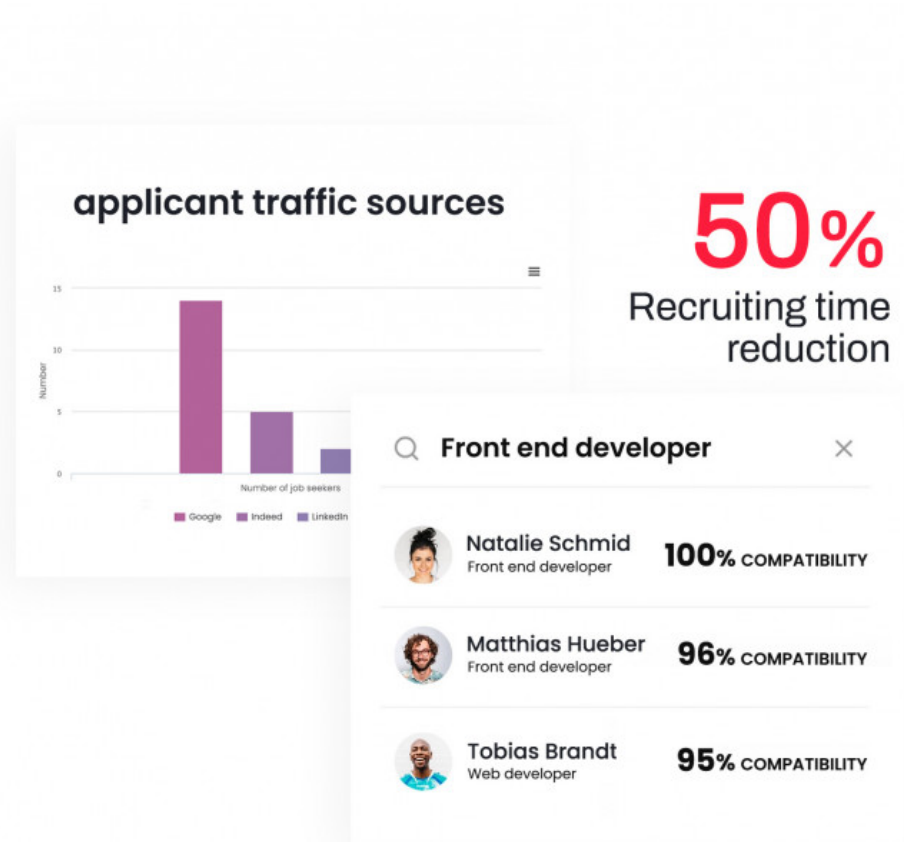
applicant traffic sources

15
10
5
0
Number
Number of job seekers
Google
Indeed
LinkedIn

50%
Recruiting time reduction

Front end developer

Natalie Schmid
Front end developer
100% COMPATIBILITY

Matthias Hueber
Front end developer
96% COMPATIBILITY

Tobias Brandt
Web developer
95% COMPATIBILITY